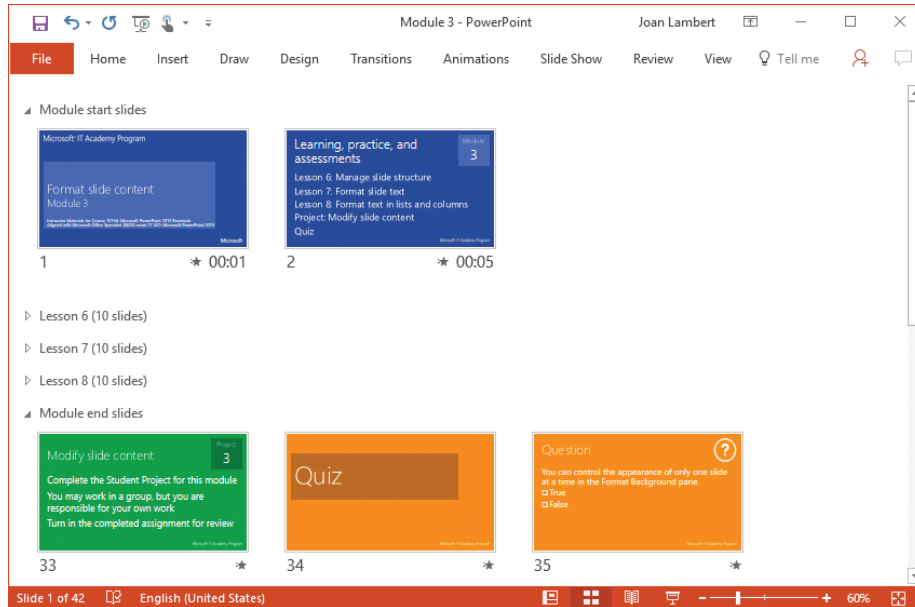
Module 3 - PowerPoint

Joan Lambert

File Home Insert Draw Design Transitions Animations Slide Show Review View Tell me

Module start slides

Microsoft IT Academy Program

Format slide content
Module 3

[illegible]

Microsoft

1 00:01

Learning, practice, and assessments

Module
3

Lesson 6: Manage slide structure
Lesson 7: Format slide text
Lesson 8: Format text in lists and columns
Project: Modify slide content
Quiz

Microsoft IT Academy Program

2 00:05

Lesson 6 (10 slides)

Lesson 7 (10 slides)

Lesson 8 (10 slides)

Module end slides

Modify slide content

Project
3

Complete the Student Project for this module
You may work in a group, but you are responsible for your own work
Turn in the completed assignment for review

Microsoft IT Academy Program

33

Quiz

Microsoft IT Academy Program

34

Question

?

You can control the appearance of only one slide at a time in the Format Background pane.
True
False

Microsoft IT Academy Program

35

Slide 1 of 42 English (United States) 60%